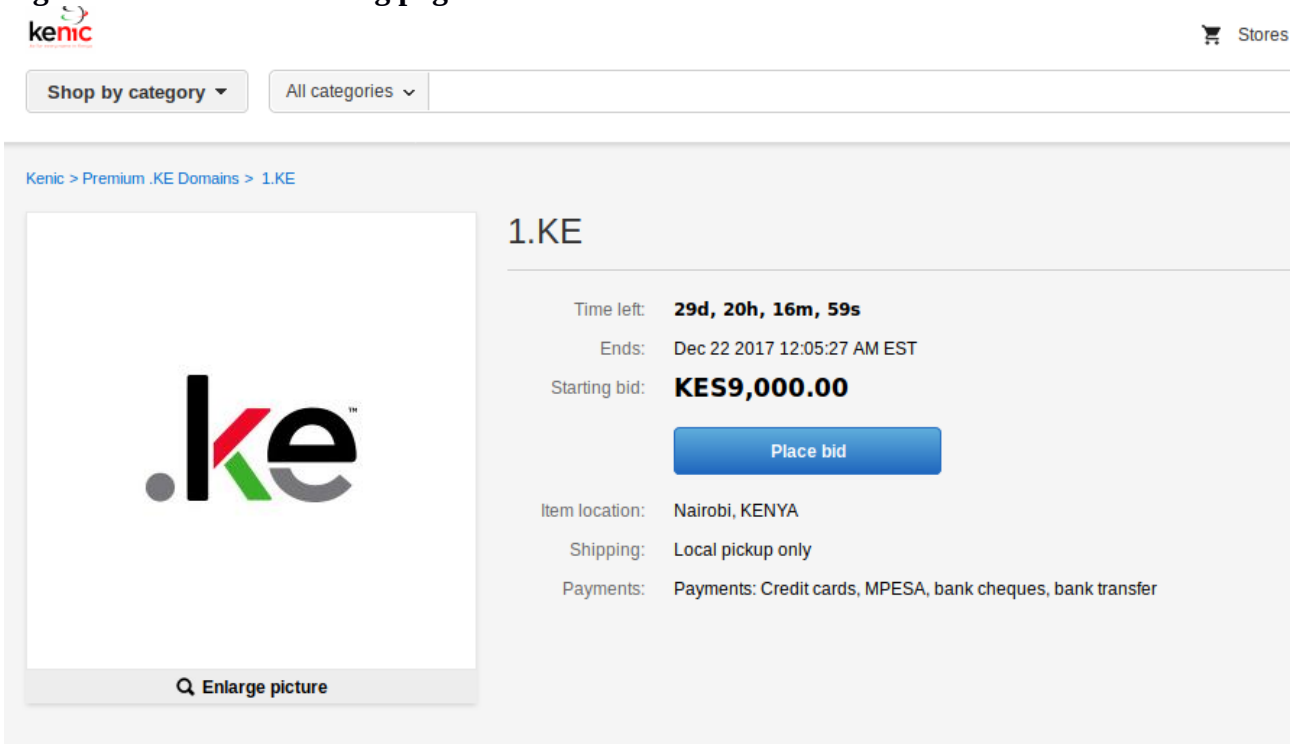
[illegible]

kenic

Stores

Shop by category

All categories

Kenic > Premium .KE Domains > 1.KE

.ke

Enlarge picture

1.KE

Time left: 29d, 20h, 16m, 59s

Ends: Dec 22 2017 12:05:27 AM EST

Starting bid: KES9,000.00

Place bid

Item location: Nairobi, KENYA

Shipping: Local pickup only

Payments: Payments: Credit cards, MPESA, bank cheques, bank transfer